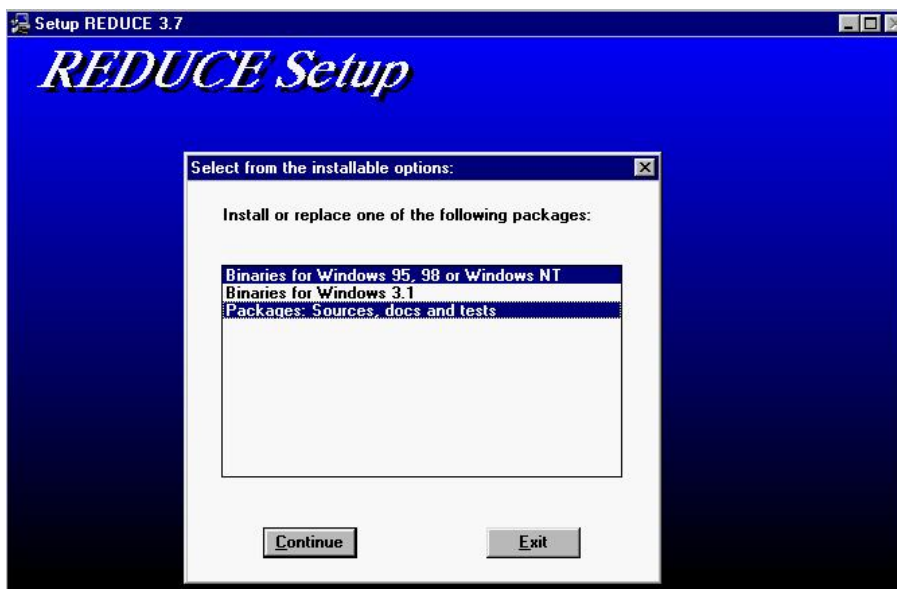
Setup REDUCE 3.7

REDUCE Setup

Select from the installable options:

Install or replace one of the following packages:

Binaries for Windows 95, 98 or Windows NT
Binaries for Windows 3.1
Packages: Sources, docs and tests

Continue

Exit